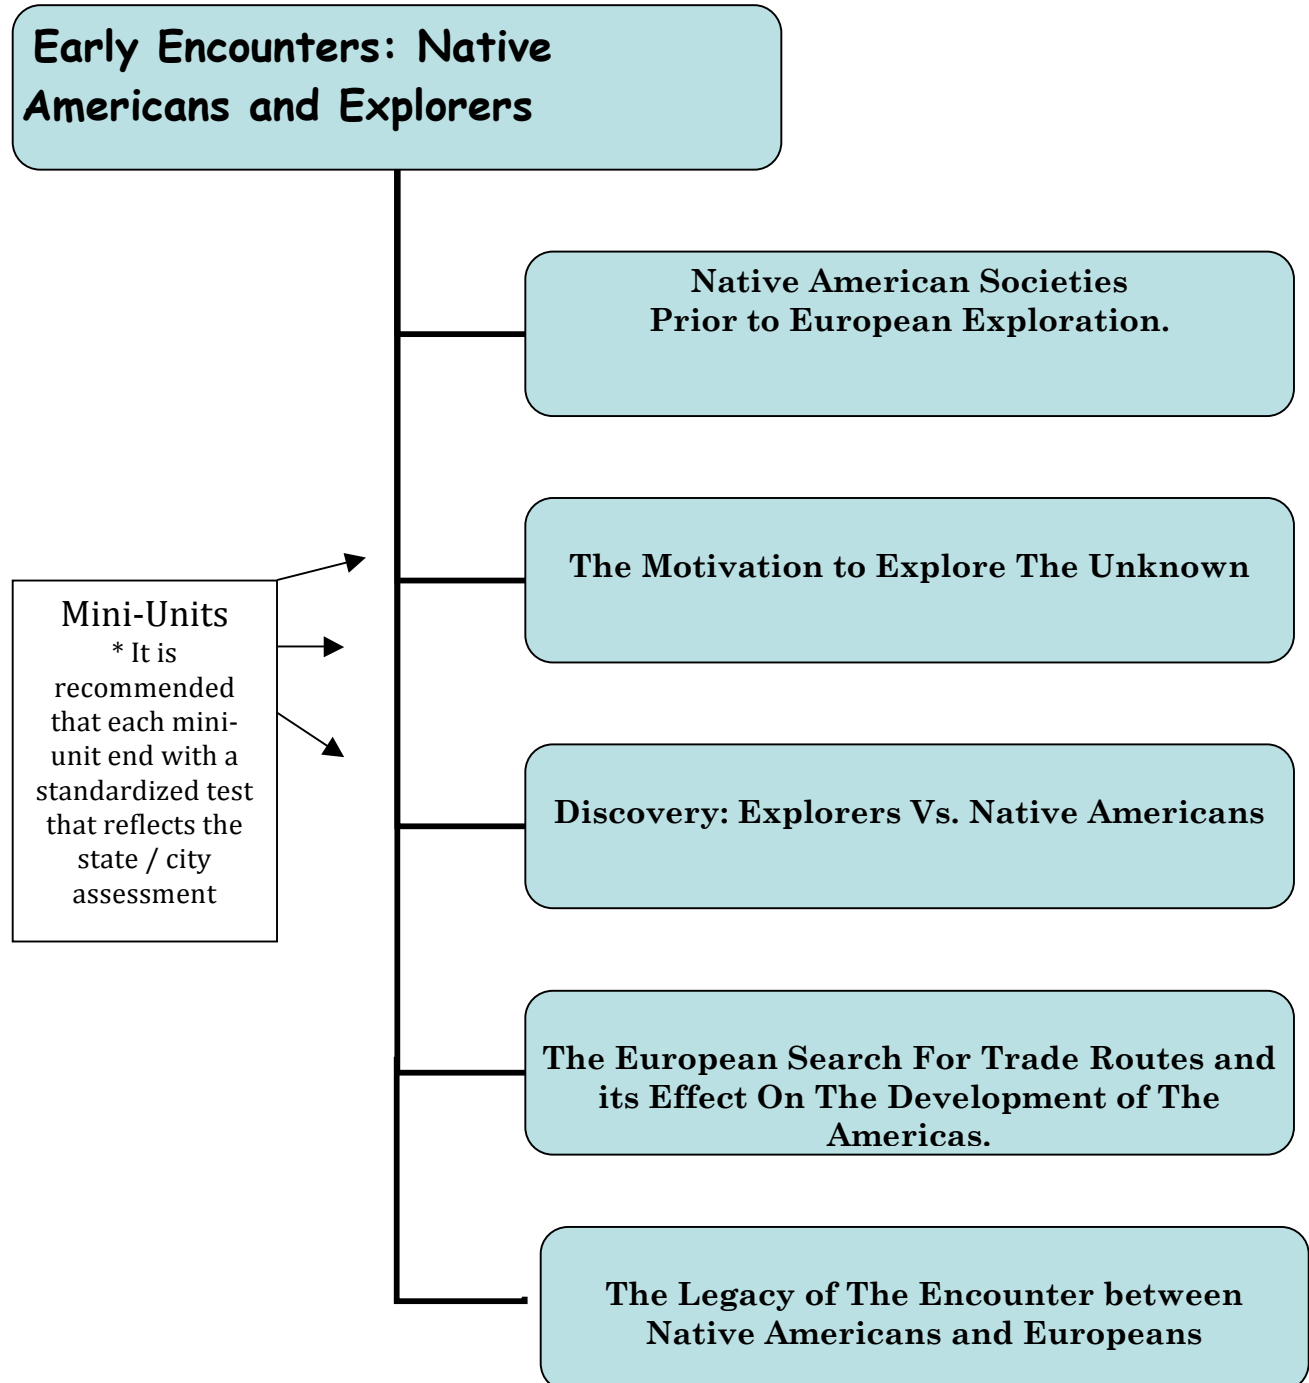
Early Encounters: Native Americans and Explorers

Native American Societies Prior to European Exploration.

The Motivation to Explore The Unknown

Mini-Units
* It is recommended that each mini-unit end with a standardized test that reflects the state / city assessment

Discovery: Explorers Vs. Native Americans

The European Search For Trade Routes and its Effect On The Development of The Americas.

The Legacy of The Encounter between Native Americans and Europeans